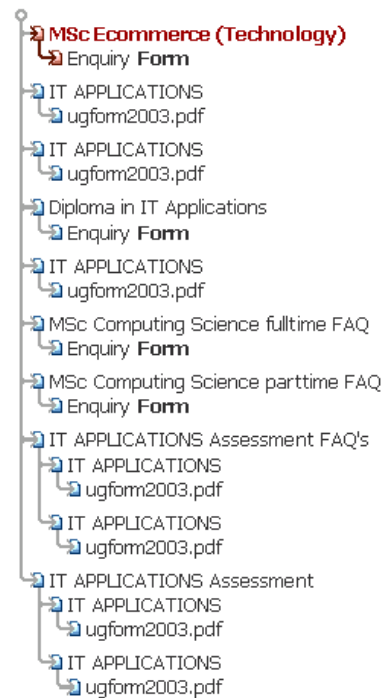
MSc Ecommerce (Technology)
Enquiry **Form**
IT APPLICATIONS
ugform2003.pdf
IT APPLICATIONS
ugform2003.pdf
Diploma in IT Applications
Enquiry **Form**
IT APPLICATIONS
ugform2003.pdf
MSc Computing Science fulltime FAQ
Enquiry **Form**
MSc Computing Science parttime FAQ
Enquiry **Form**
IT APPLICATIONS Assessment FAQ's
IT APPLICATIONS
ugform2003.pdf
IT APPLICATIONS
ugform2003.pdf
IT APPLICATIONS Assessment
IT APPLICATIONS
ugform2003.pdf
IT APPLICATIONS
ugform2003.pdf